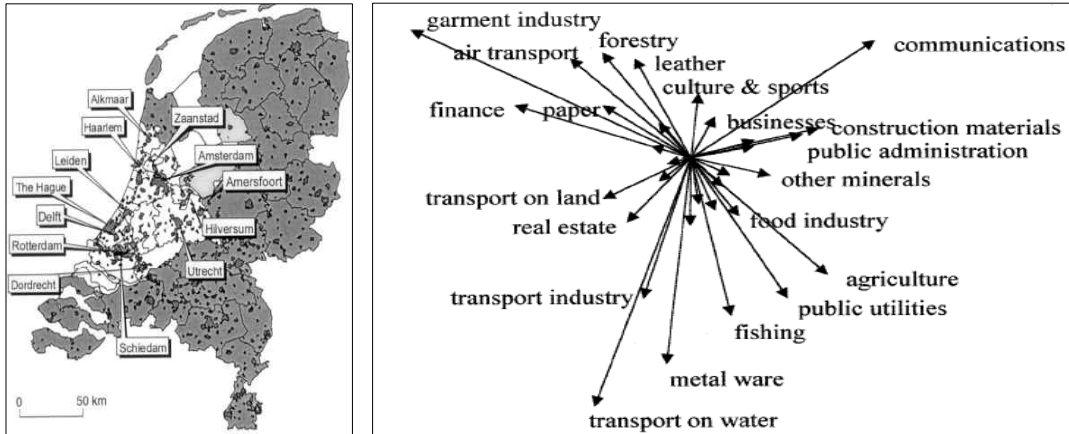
Alkmaar
Zaanstad
Haarlem
Amsterdam
Leiden
Amersfoort
The Hague
Delft
Hilversum
Rotterdam
Utrecht
Dordrecht
Schiedam
0
50 km

garment industry
air transport
forestry
leather
communications
culture & sports
finance
paper
businesses
construction materials
public administration
other minerals
transport on land
real estate
food industry
agriculture
transport industry
public utilities
fishing
metal ware
transport on water